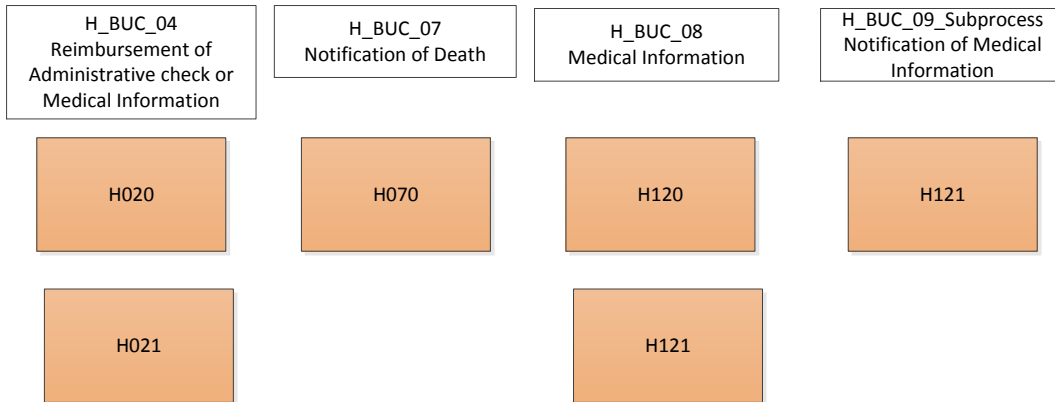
H_BUC_04
Reimbursement of Administrative check or Medical Information

H_BUC_07
Notification of Death

H_BUC_08
Medical Information

H_BUC_09_Subprocess
Notification of Medical Information

H020

H070

H120

H121

H021

H121